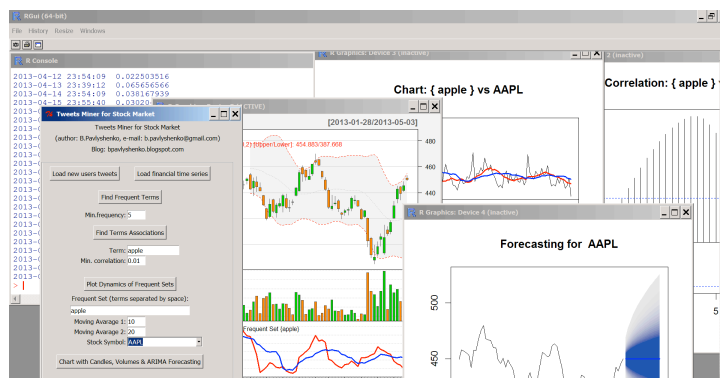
RGui (64-bit)

File History Resize Windows

R Console

2013-04-12 23:54:09 0.022503516
2013-04-13 23:39:12 0.065656566
2013-04-14 23:54:09 0.038167939
2013-04-15 23:55:40 0.03020
2013-0
2013-0
2013-0
2013-0
2013-0
2013-0
2013-0
2013-0
2013-0
2013-0
2013-0
2013-0
2013-0
2013-0
>

Tweets Miner for Stock Market

Tweets Miner for Stock Market
(author: B.Pavlyshenko, e-mail: b.pavlyshenko@gmail.com)
Blog: bpavlyshenko.blogspot.com

Load new users tweets
Load financial time series

Find Frequent Terms
Min.frequency: 5

Find Terms Associations
Term: apple
Min. correlation: 0.01

Plot Dynamics of Frequent Sets
Frequent Set (terms separated by space):
apple
Moving Avarage 1: 10
Moving Avarage 2: 20
Stock Symbol: AAPL

Chart with Candles, Volumes & ARIMA Forecasting

R Graphics: Device 2 (inactive)

Chart: { apple } vs AAPL

CTIVE)

[2013-01-28/2013-05-03]

2) [Upper/Lower]: 454.983/387.668

480
460
440

Frequent Set (apple)

Correlation: { apple }

R Graphics: Device 4 (inactive)

Forecasting for AAPL

500
450

5